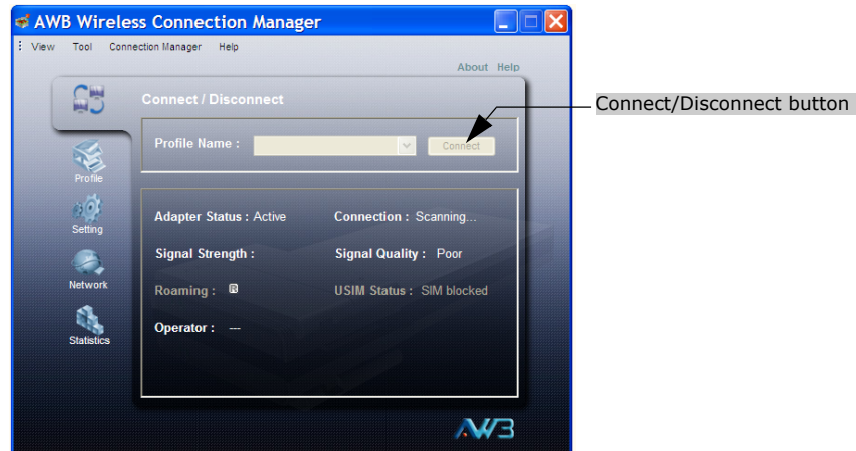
AWB Wireless Connection Manager

View Tool Connection Manager Help

About Help

Connect / Disconnect

Connect/Disconnect button

Profile Name : Connect

Profile

Setting

Network

Statistics

Adapter Status : Active

Connection : Scanning...

Signal Strength :

Signal Quality : Poor

Roaming :

USIM Status : SIM blocked

Operator : ---

AWB